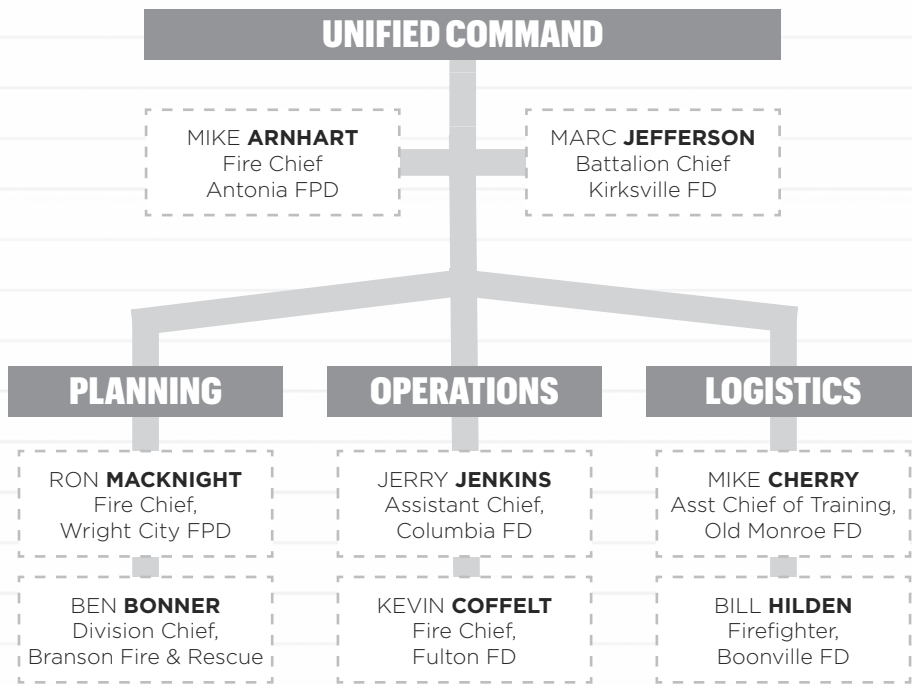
UNIFIED COMMAND

MIKE **ARNHART**
Fire Chief
Antonia FPD

MARC **JEFFERSON**
Battalion Chief
Kirksville FD

PLANNING

RON **MACKNIGHT**
Fire Chief,
Wright City FPD

BEN **BONNER**
Division Chief,
Branson Fire & Rescue

OPERATIONS

JERRY **JENKINS**
Assistant Chief,
Columbia FD

KEVIN **COFFELT**
Fire Chief,
Fulton FD

LOGISTICS

MIKE **CHERRY**
Asst Chief of Training,
Old Monroe FD

BILL **HILDEN**
Firefighter,
Boonville FD